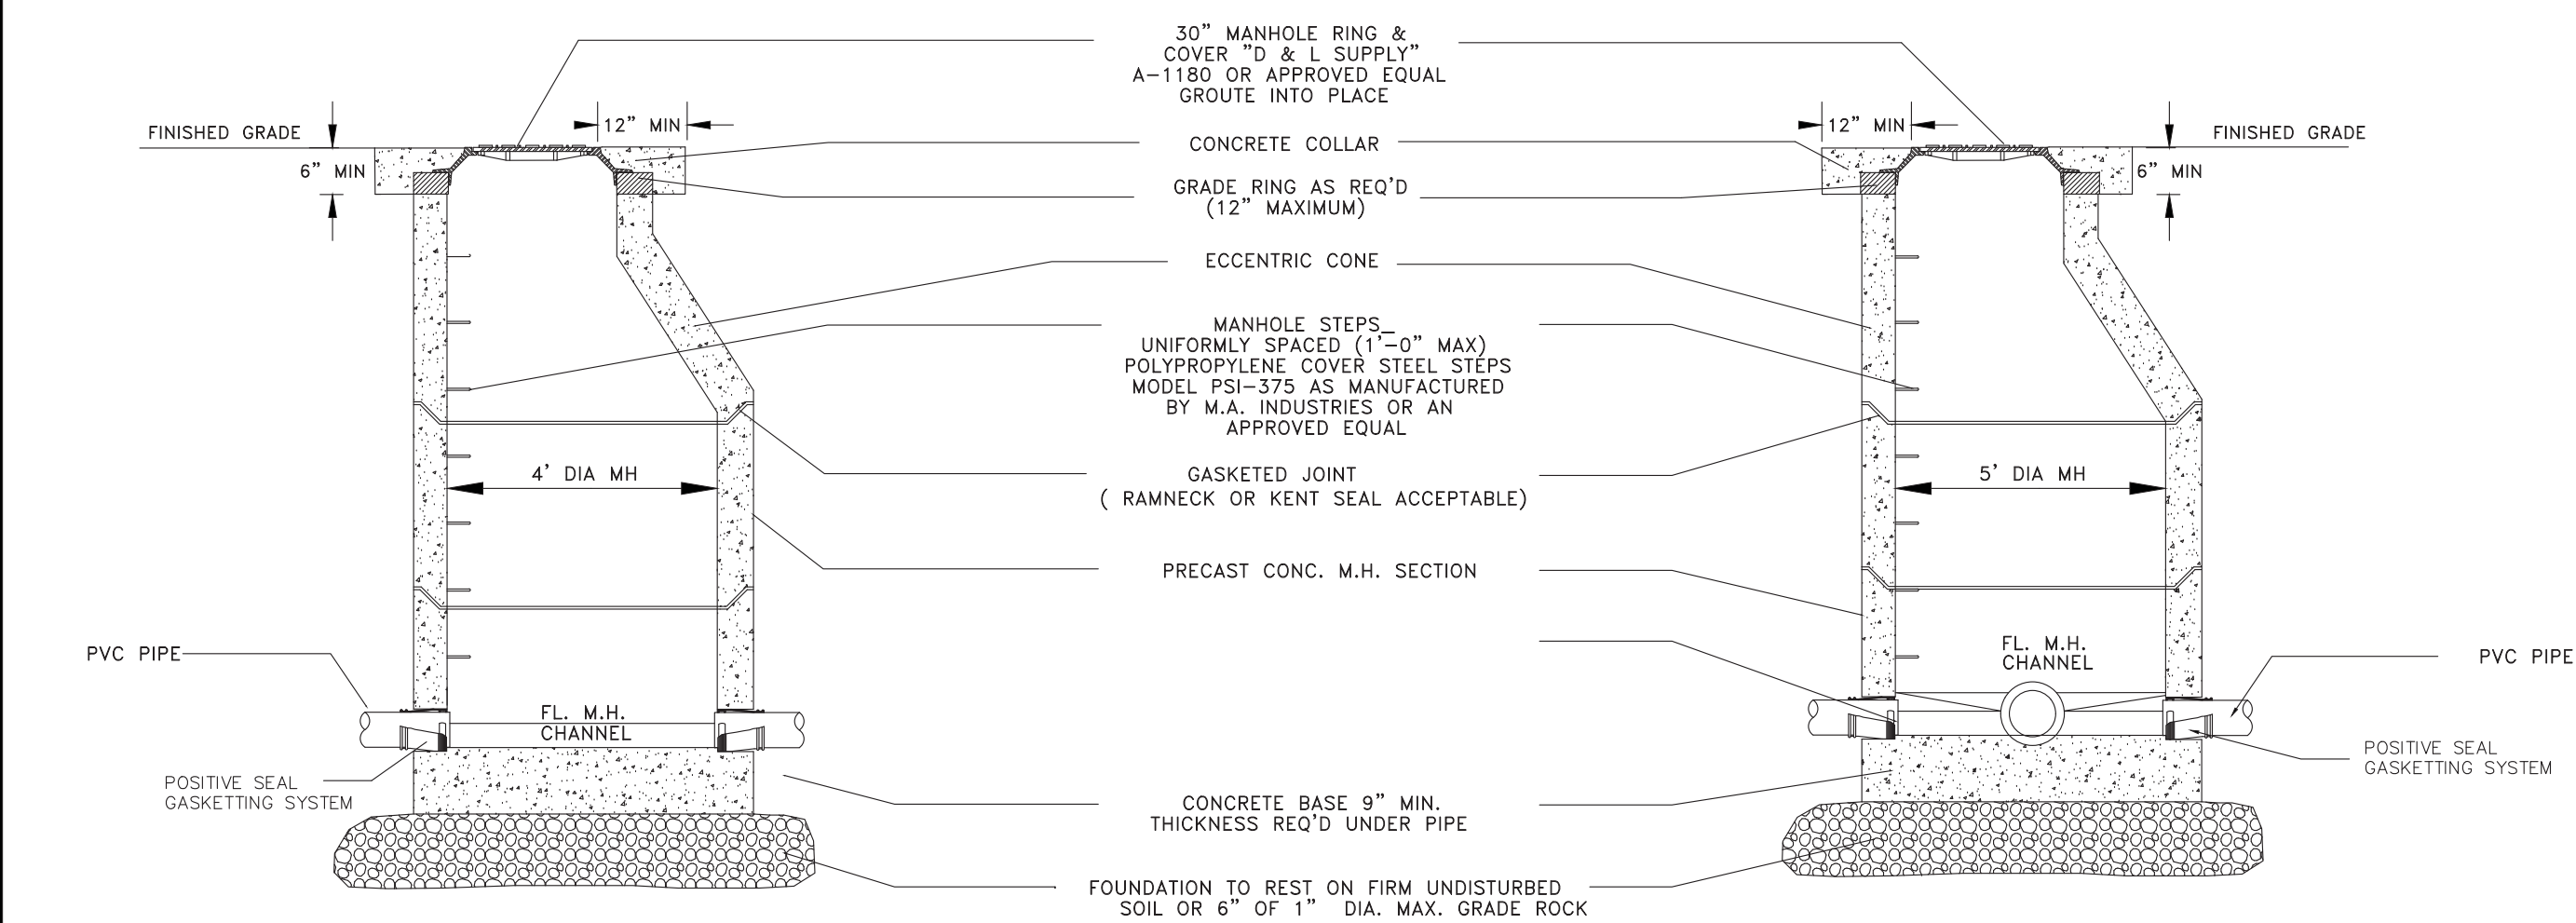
30" MANHOLE RING & COVER "D & L SUPPLY" A-1180 OR APPROVED EQUAL GROUTE INTO PLACE

FINISHED GRADE

12" MIN

6" MIN

CONCRETE COLLAR

GRADE RING AS REQ'D (12" MAXIMUM)

12" MIN

FINISHED GRADE

6" MIN

ECCENTRIC CONE

MANHOLE STEPS_ UNIFORMLY SPACED (1'-0" MAX) POLYPROPYLENE COVER STEEL STEPS MODEL PSI-375 AS MANUFACTURED BY M.A. INDUSTRIES OR AN APPROVED EQUAL

4' DIA MH

GASKETED JOINT ( RAMNECK OR KENT SEAL ACCEPTABLE)

5' DIA MH

PRECAST CONC. M.H. SECTION

PVC PIPE

FL. M.H. CHANNEL

FL. M.H. CHANNEL

PVC PIPE

POSITIVE SEAL GASKETTING SYSTEM

POSITIVE SEAL GASKETTING SYSTEM

CONCRETE BASE 9" MIN. THICKNESS REQ'D UNDER PIPE

FOUNDATION TO REST ON FIRM UNDISTURBED SOIL OR 6" OF 1" DIA. MAX. GRADE ROCK